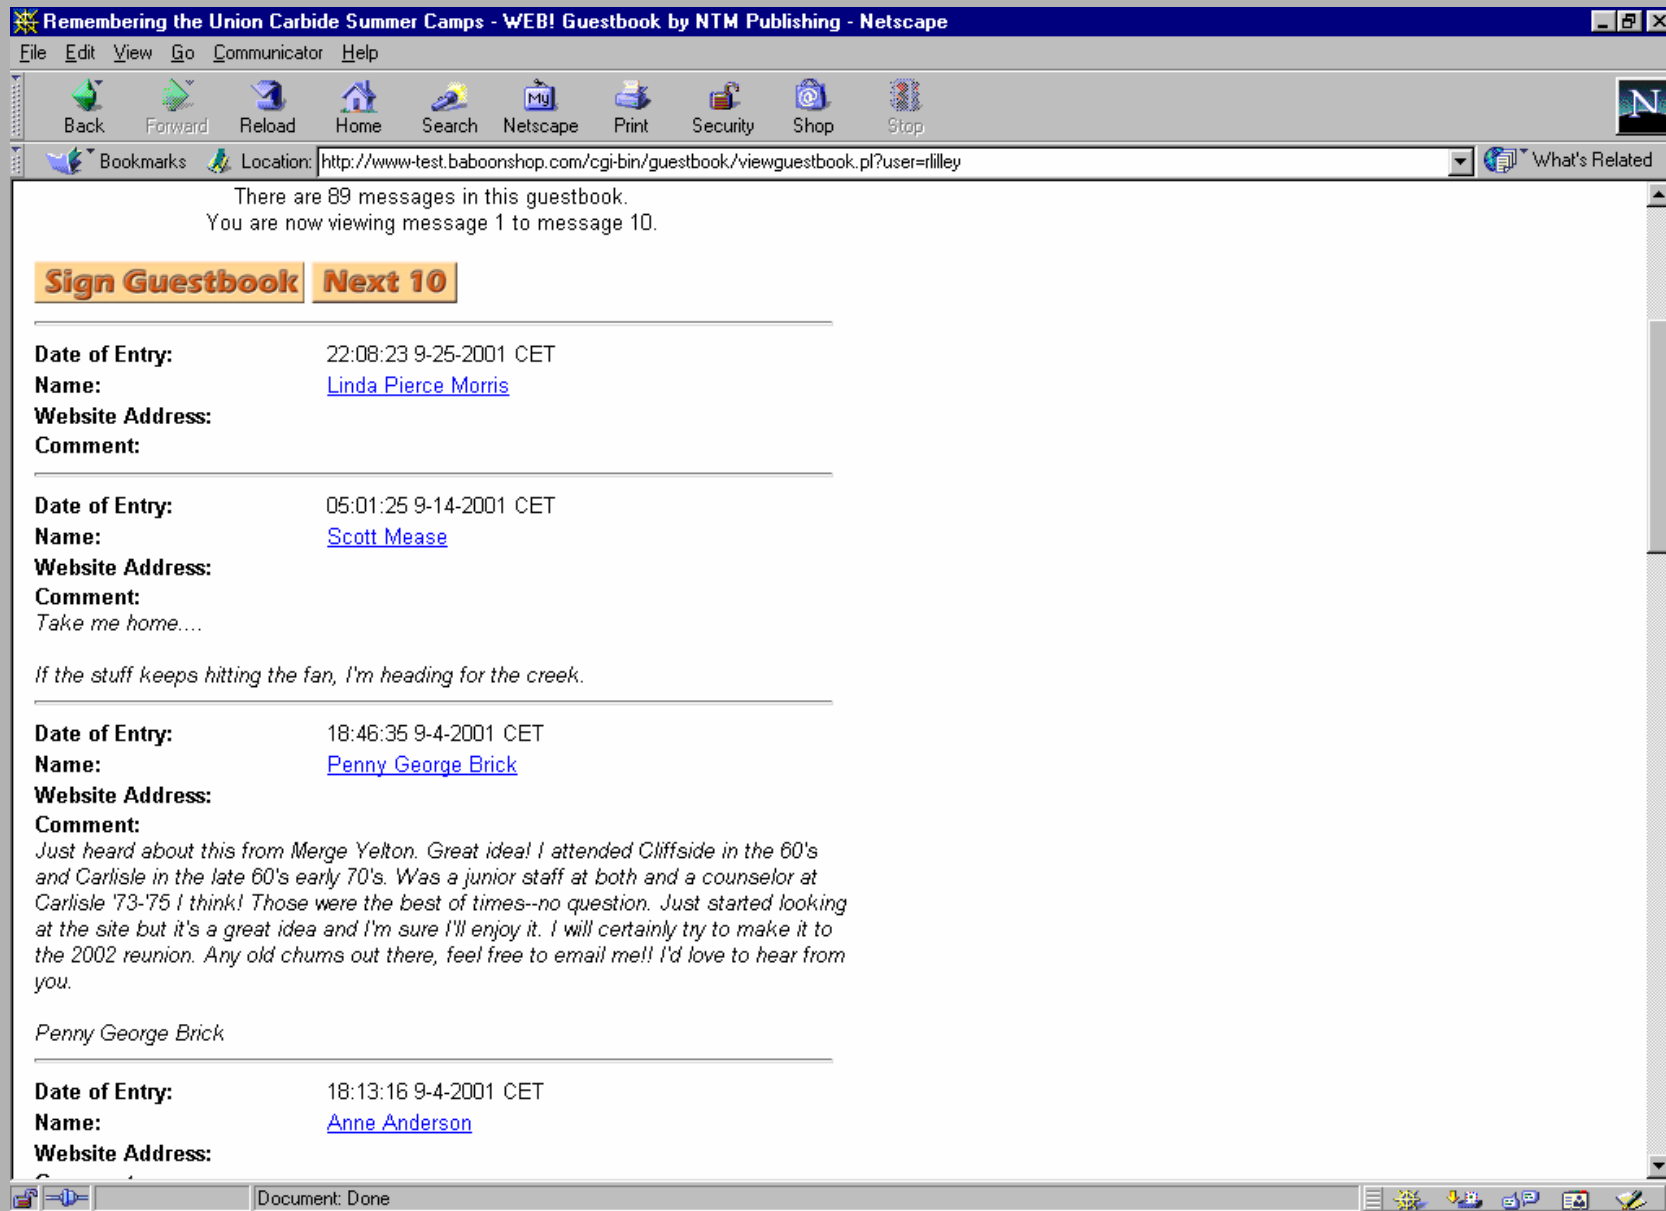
Remembering the Union Carbide Summer Camps - WEB! Guestbook by NTM Publishing - Netscape

File Edit View Go Communicator Help

Back Forward Reload Home Search Netscape Print Security Shop Stop

Bookmarks Location: http://www-test.baboonshop.com/cgi-bin/guestbook/viewguestbook.pl?user=rlilley What's Related

There are 89 messages in this guestbook.
You are now viewing message 1 to message 10.

Sign Guestbook Next 10

| | |
|---|---|
| **Date of Entry:** | 22:08:23 9-25-2001 CET |
| **Name:** | Linda Pierce Morris |
| **Website Address:** | |
| **Comment:** | |

| | |
|---|---|
| **Date of Entry:** | 05:01:25 9-14-2001 CET |
| **Name:** | Scott Mease |
| **Website Address:** | |
| **Comment:** | |

*Take me home....*

*If the stuff keeps hitting the fan, I'm heading for the creek.*

| | |
|---|---|
| **Date of Entry:** | 18:46:35 9-4-2001 CET |
| **Name:** | Penny George Brick |
| **Website Address:** | |
| **Comment:** | |

*Just heard about this from Merge Yelton. Great idea! I attended Cliffside in the 60's and Carlisle in the late 60's early 70's. Was a junior staff at both and a counselor at Carlisle '73-75 I think! Those were the best of times--no question. Just started looking at the site but it's a great idea and I'm sure I'll enjoy it. I will certainly try to make it to the 2002 reunion. Any old chums out there, feel free to email me!! I'd love to hear from you.*

*Penny George Brick*

| | |
|---|---|
| **Date of Entry:** | 18:13:16 9-4-2001 CET |
| **Name:** | Anne Anderson |
| **Website Address:** | |

Document: Done